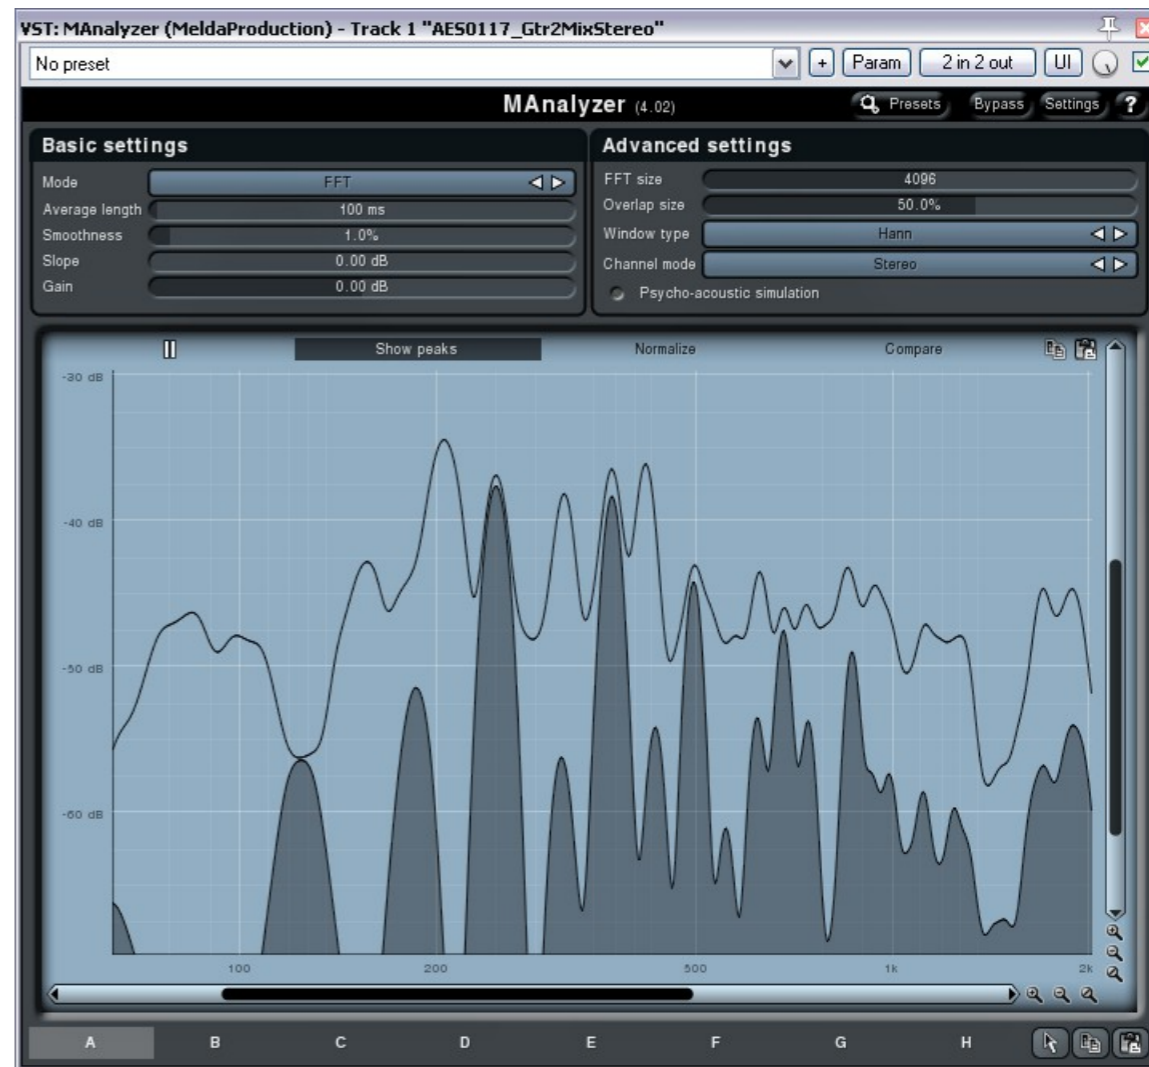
VST: MAnalyzer (MeldaProduction) - Track 1 "AES0117_Gtr2MixStereo"

No preset

+ Param 2 in 2 out UI

MAnalyzer (4.02)

Presets Bypass Settings ?

Basic settings

| Mode | FFT |
|---|---|
| Average length | 100 ms |
| Smoothness | 1.0% |
| Slope | 0.00 dB |
| Gain | 0.00 dB |

Advanced settings

| FFT size | 4096 |
|---|---|
| Overlap size | 50.0% |
| Window type | Hann |
| Channel mode | Stereo |

Psycho-acoustic simulation

Show peaks Normalize Compare

-30 dB
-40 dB
-50 dB
-60 dB

100 200 500 1k 2k

A B C D E F G H